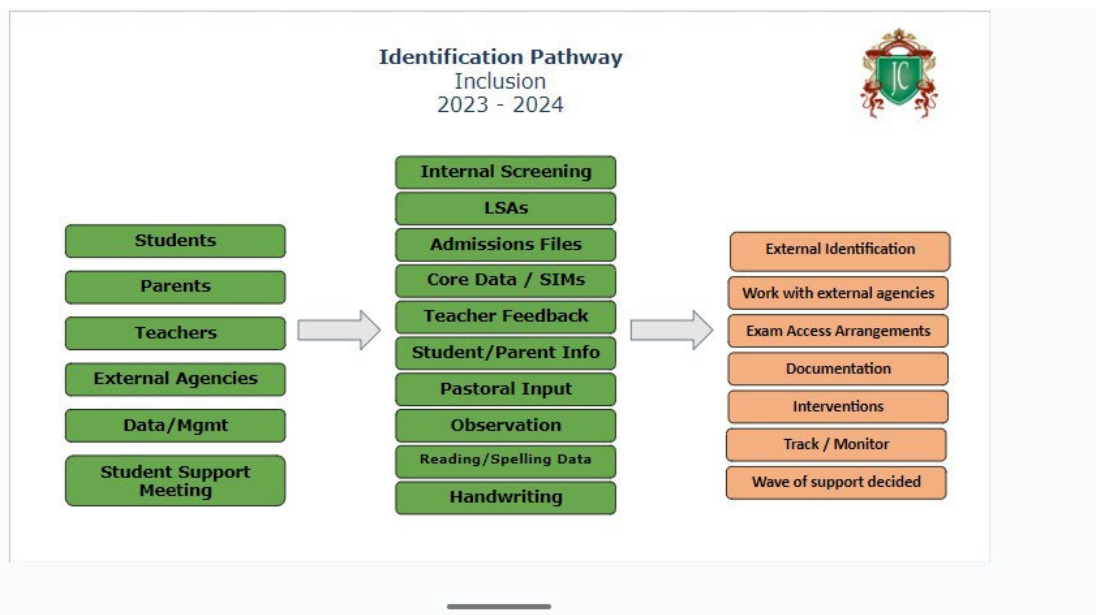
Identification Pathway
Inclusion
2023 - 2024

JC

Students
Parents
Teachers
External Agencies
Data/Mgmt
Student Support Meeting

Internal Screening
LSAs
Admissions Files
Core Data / SIMs
Teacher Feedback
Student/Parent Info
Pastoral Input
Observation
Reading/Spelling Data
Handwriting

External Identification
Work with external agencies
Exam Access Arrangements
Documentation
Interventions
Track / Monitor
Wave of support decided